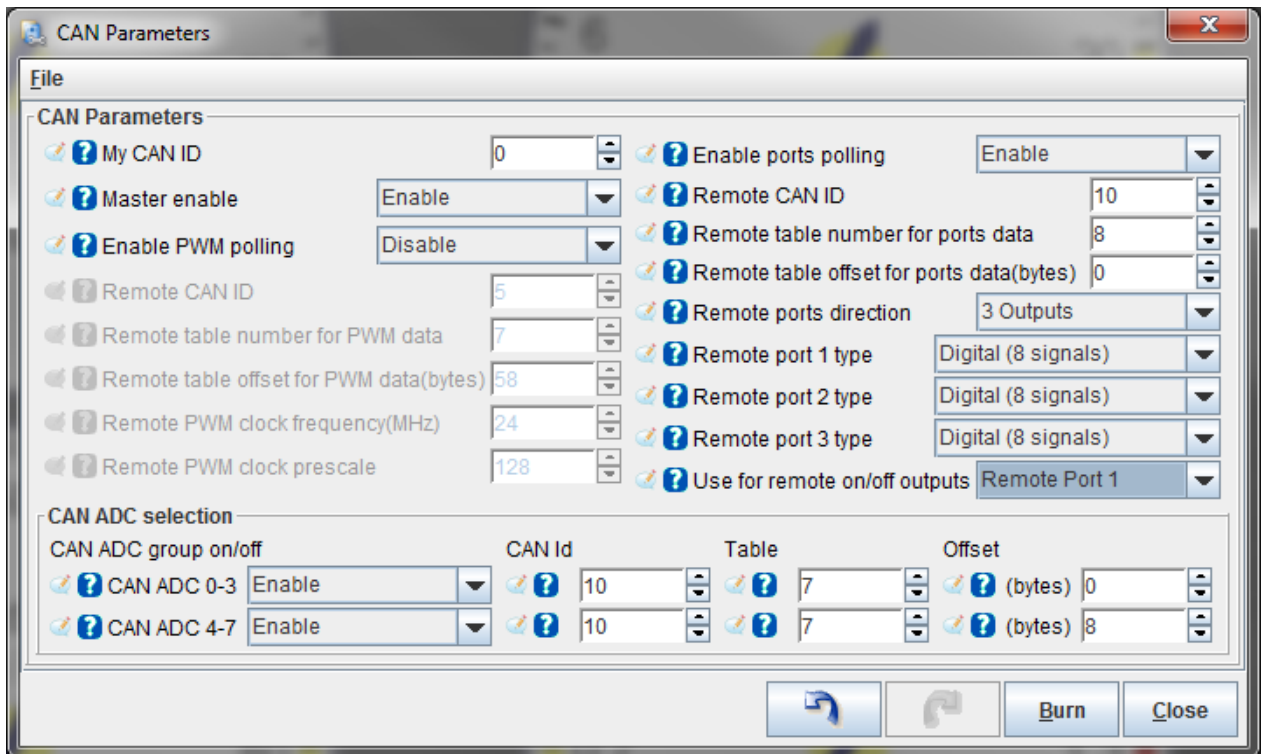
CAN Parameters

File

CAN Parameters

My CAN ID 0
Master enable Enable
Enable PWM polling Disable
Remote CAN ID 5
Remote table number for PWM data 7
Remote table offset for PWM data(bytes) 58
Remote PWM clock frequency(MHz) 24
Remote PWM clock prescale 128

Enable ports polling Enable
Remote CAN ID 10
Remote table number for ports data 8
Remote table offset for ports data(bytes) 0
Remote ports direction 3 Outputs
Remote port 1 type Digital (8 signals)
Remote port 2 type Digital (8 signals)
Remote port 3 type Digital (8 signals)
Use for remote on/off outputs Remote Port 1

CAN ADC selection

| CAN ADC group on/off | CAN Id | Table | Offset |
|---|---|---|---|
| CAN ADC 0-3 Enable | 10 | 7 | (bytes) 0 |
| CAN ADC 4-7 Enable | 10 | 7 | (bytes) 8 |

Burn Close